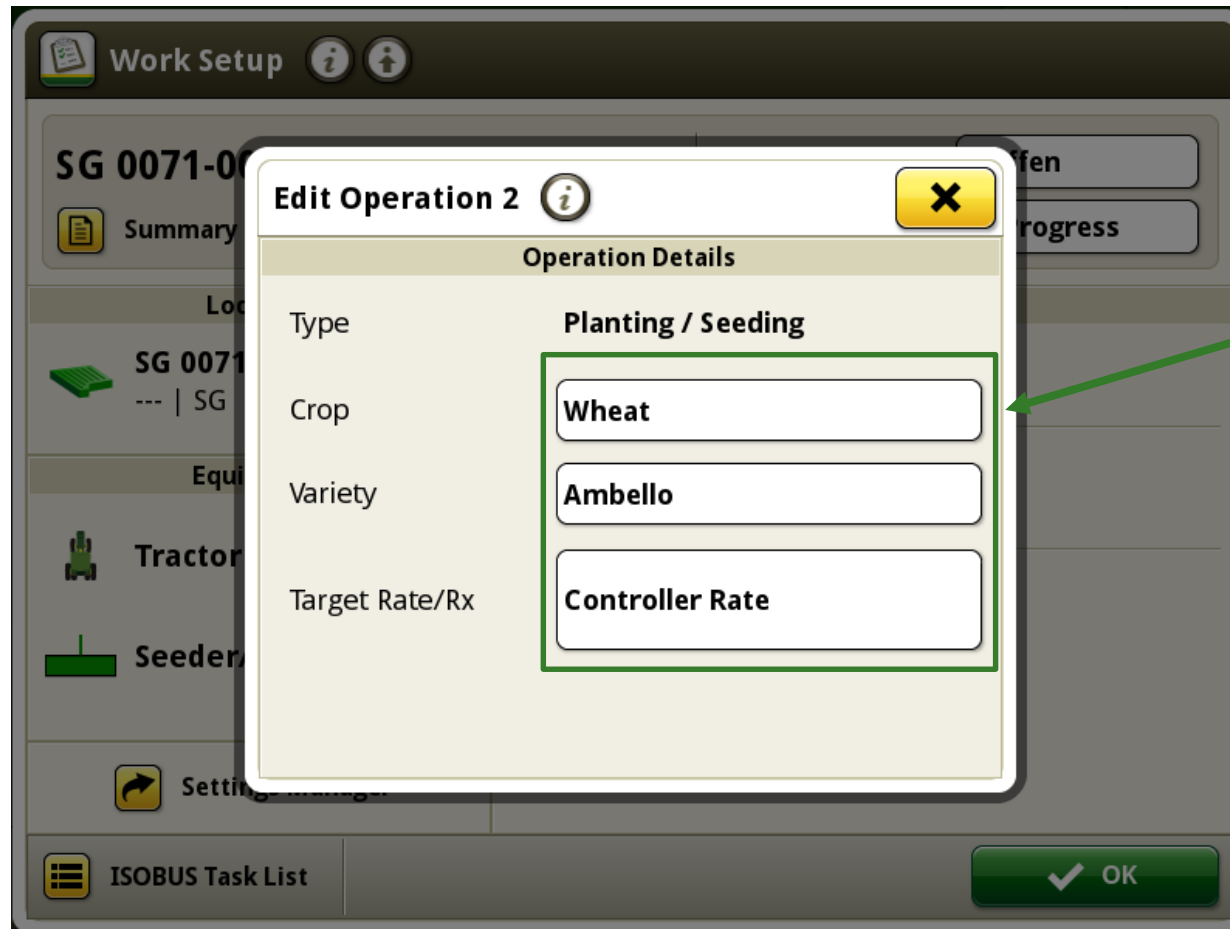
Work Setup

SG 0071-0

Summary

ffen

rogress

Loc

SG 0071

--- | SG

Equi

Tractor

Seeder/

Setti

Edit Operation 2

Operation Details

Type

Planting / Seeding

Crop

Wheat

Variety

Ambello

Target Rate/Rx

Controller Rate

ISOBUS Task List

OK